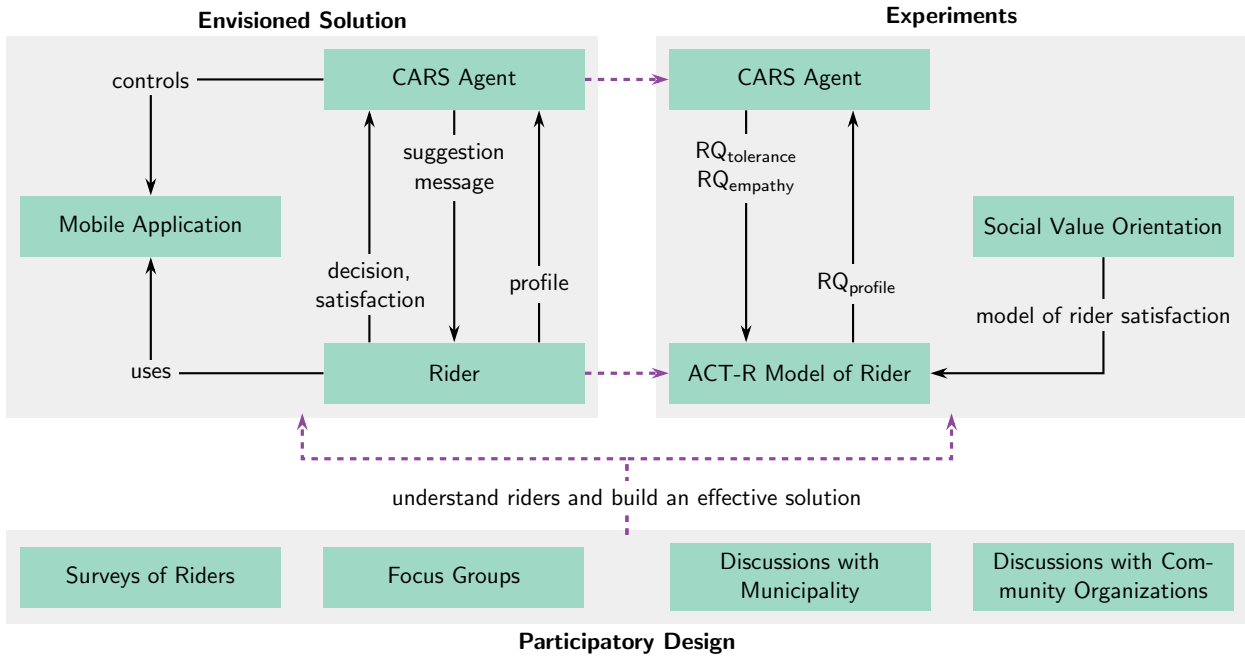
Envisioned Solution

Experiments

controls

CARS Agent

CARS Agent

suggestion message

$RQ_{tolerance}$
$RQ_{empathy}$

Mobile Application

Social Value Orientation

decision, satisfaction

profile

$RQ_{profile}$

model of rider satisfaction

uses

Rider

ACT-R Model of Rider

understand riders and build an effective solution

Surveys of Riders

Focus Groups

Discussions with Municipality

Discussions with Community Organizations

Participatory Design